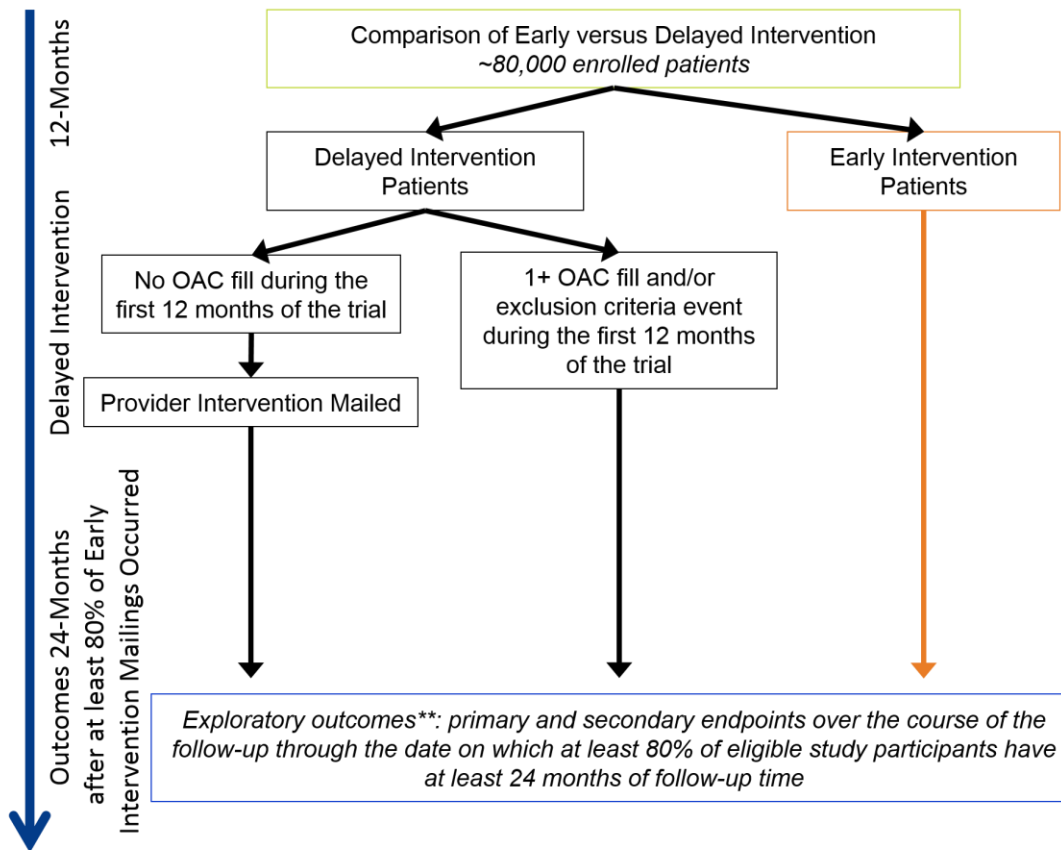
12-Months

Delayed Intervention

Outcomes 24-Months after at least 80% of Early Intervention Mailings Occurred

Comparison of Early versus Delayed Intervention
~80,000 enrolled patients

Delayed Intervention Patients

Early Intervention Patients

No OAC fill during the first 12 months of the trial

1+ OAC fill and/or exclusion criteria event during the first 12 months of the trial

Provider Intervention Mailed

Exploratory outcomes**: primary and secondary endpoints over the course of the follow-up through the date on which at least 80% of eligible study participants have at least 24 months of follow-up time